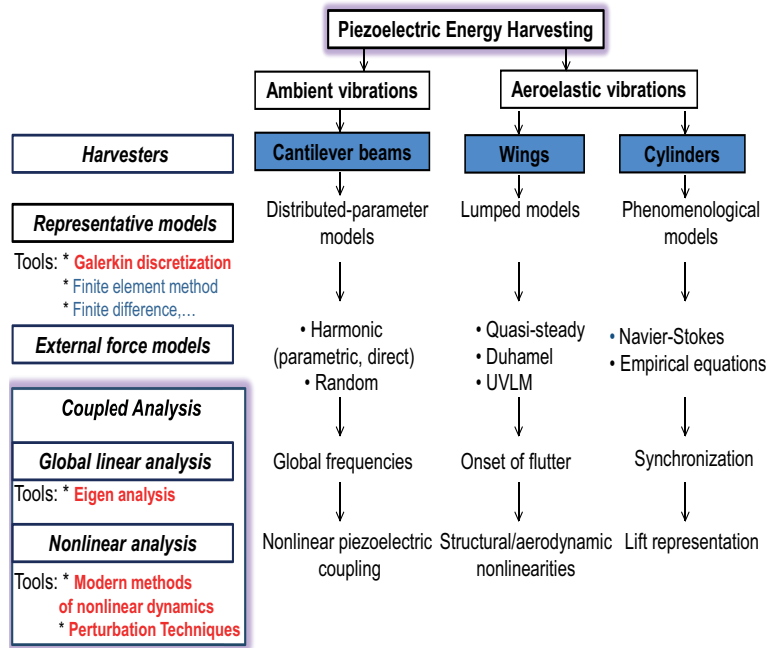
Piezoelectric Energy Harvesting

Ambient vibrations

Aeroelastic vibrations

Harvesters

Cantilever beams

Wings

Cylinders

Representative models

Distributed-parameter models

Lumped models

Phenomenological models

Tools: * Galerkin discretization
* Finite element method
* Finite difference,…

External force models

• Harmonic (parametric, direct)
• Random

• Quasi-steady
• Duhamel
• UVLM

• Navier-Stokes
• Empirical equations

Coupled Analysis

Global linear analysis

Tools: * Eigen analysis

Global frequencies

Onset of flutter

Synchronization

Nonlinear analysis

Tools: * Modern methods of nonlinear dynamics
* Perturbation Techniques

Nonlinear piezoelectric coupling

Structural/aerodynamic nonlinearities

Lift representation